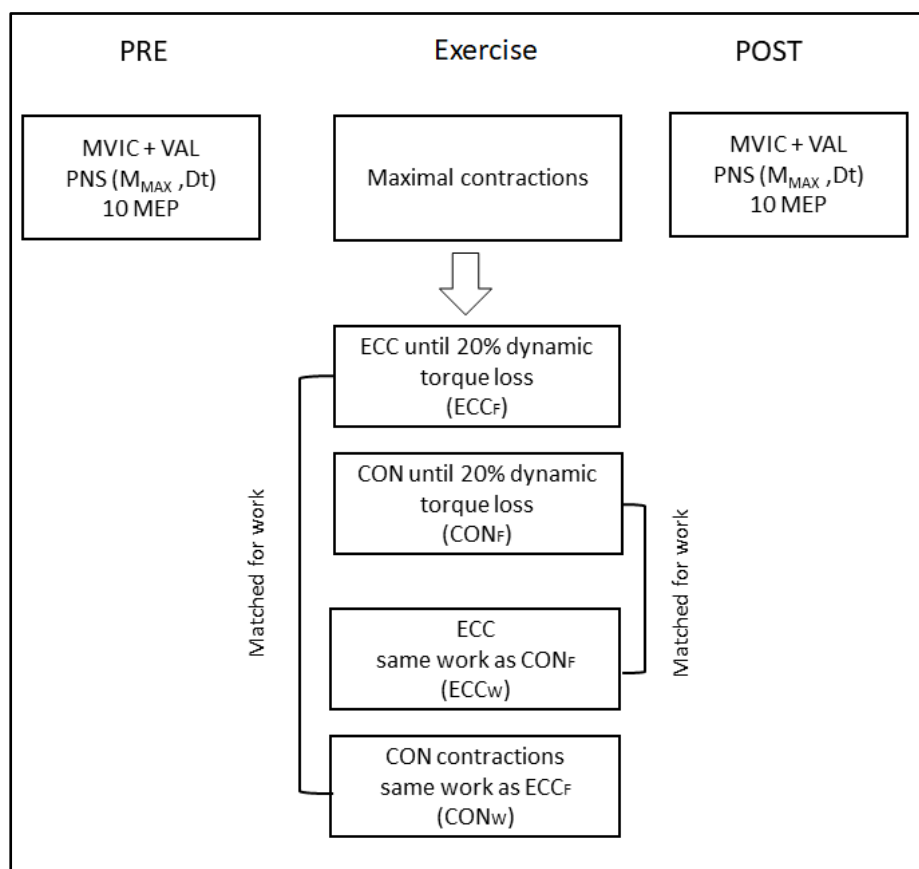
PRE

MVIC + VAL
PNS ($M_{MAX}$ ,Dt)
10 MEP

Exercise

Maximal contractions

ECC until 20% dynamic torque loss
($ECC_F$)

CON until 20% dynamic torque loss
($CON_F$)

ECC
same work as $CON_F$
($ECC_W$)

CON contractions
same work as $ECC_F$
($CON_W$)

POST

MVIC + VAL
PNS ($M_{MAX}$ ,Dt)
10 MEP

Matched for work

Matched for work